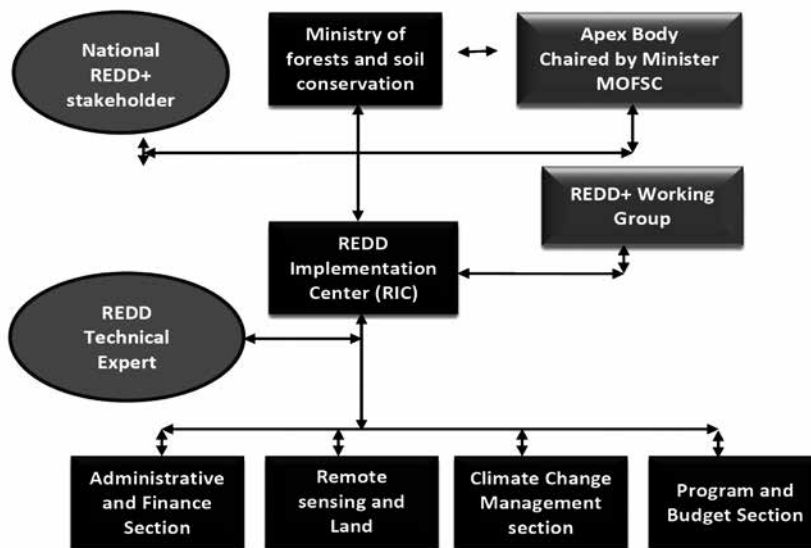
National REDD+ stakeholder

Ministry of forests and soil conservation

Apex Body Chaired by Minister MOFSC

REDD+ Working Group

REDD Implementation Center (RIC)

REDD Technical Expert

Administrative and Finance Section

Remote sensing and Land

Climate Change Management section

Program and Budget Section